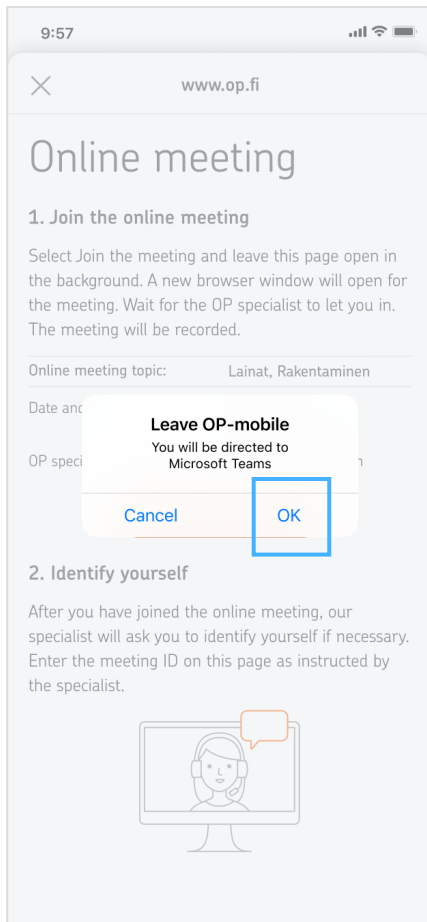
9:57

www.op.fi

Online meeting

1. Join the online meeting

Select Join the meeting and leave this page open in the background. A new browser window will open for the meeting. Wait for the OP specialist to let you in. The meeting will be recorded.

| Online meeting topic: | Lainat, Rakentaminen |
|---|---|
| Date and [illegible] | |
| OP speci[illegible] | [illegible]n |

Leave OP-mobile
You will be directed to Microsoft Teams

Cancel OK

2. Identify yourself

After you have joined the online meeting, our specialist will ask you to identify yourself if necessary. Enter the meeting ID on this page as instructed by the specialist.